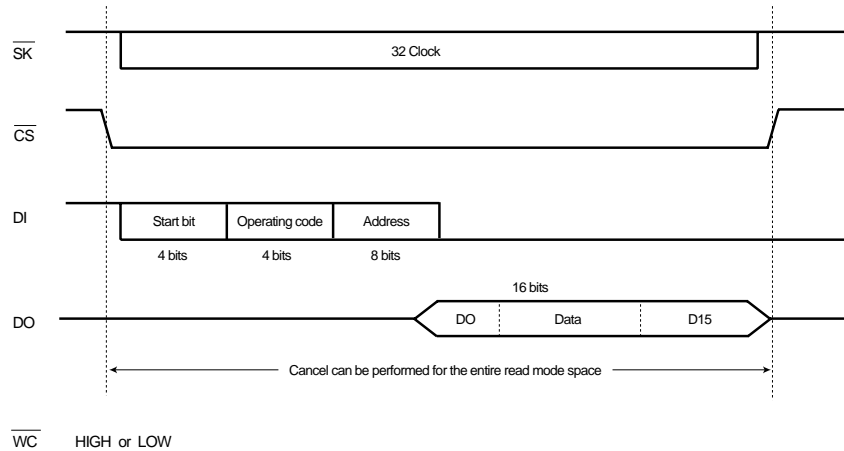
$\overline{SK}$

32 Clock

$\overline{CS}$

DI

Start bit

Operating code

Address

4 bits

4 bits

8 bits

16 bits

DO

DO

Data

D15

Cancel can be performed for the entire read mode space

$\overline{WC}$ HIGH or LOW